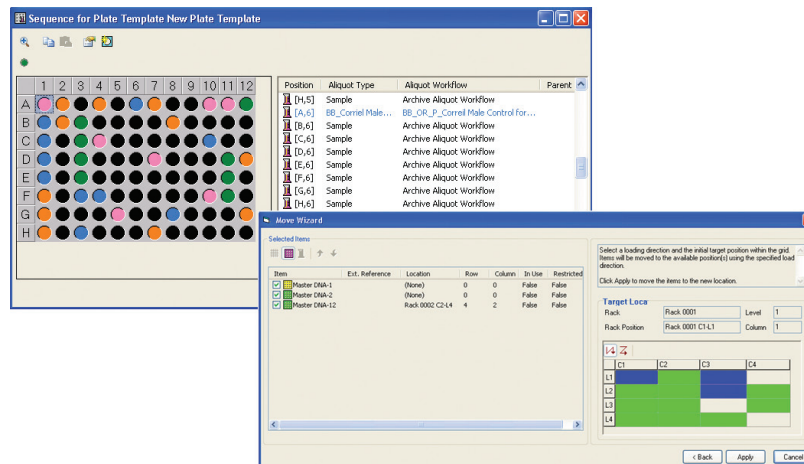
Sequence for Plate Template New Plate Template

| | 1 | 2 | 3 | 4 | 5 | 6 | 7 | 8 | 9 | 10 | 11 | 12 |
|---|---|---|---|---|---|---|---|---|---|---|---|---|
| A | | | | | | | | | | | | |
| B | | | | | | | | | | | | |
| C | | | | | | | | | | | | |
| D | | | | | | | | | | | | |
| E | | | | | | | | | | | | |
| F | | | | | | | | | | | | |
| G | | | | | | | | | | | | |
| H | | | | | | | | | | | | |

| Position | Aliquot Type | Aliquot Workflow | Parent |
|---|---|---|---|
| [H,5] | Sample | Archive Aliquot Workflow | |
| [A,6] | BB_Corriel Male... | BB_OR_P_Corriel Male Control for... | |
| [B,6] | Sample | Archive Aliquot Workflow | |
| [C,6] | Sample | Archive Aliquot Workflow | |
| [D,6] | Sample | Archive Aliquot Workflow | |
| [E,6] | Sample | Archive Aliquot Workflow | |
| [F,6] | Sample | Archive Aliquot Workflow | |
| [G,6] | Sample | Archive Aliquot Workflow | |
| [H,6] | Sample | Archive Aliquot Workflow | |

Move Wizard

Selected Items

| Item | Ext. Reference | Location | Row | Column | In Use | Restricted |
|---|---|---|---|---|---|---|
| Master DNA-1 | | (None) | 0 | 0 | False | False |
| Master DNA-2 | | (None) | 0 | 0 | False | False |
| Master DNA-12 | | Rack 0002 C2-L4 | 4 | 2 | False | False |

Select a loading direction and the initial target position within the grid. Items will be moved to the available position(s) using the specified load direction.

Click Apply to move the items to the new location.

Target Loca

Rack | Rack 0001 | Level | 1

Rack Position | Rack 0001 C1-L1 | Column | 1

| | C1 | C2 | C3 | C4 |
|---|---|---|---|---|
| L1 | | | | |
| L2 | | | | |
| L3 | | | | |
| L4 | | | | |

< Back | Apply | Cancel